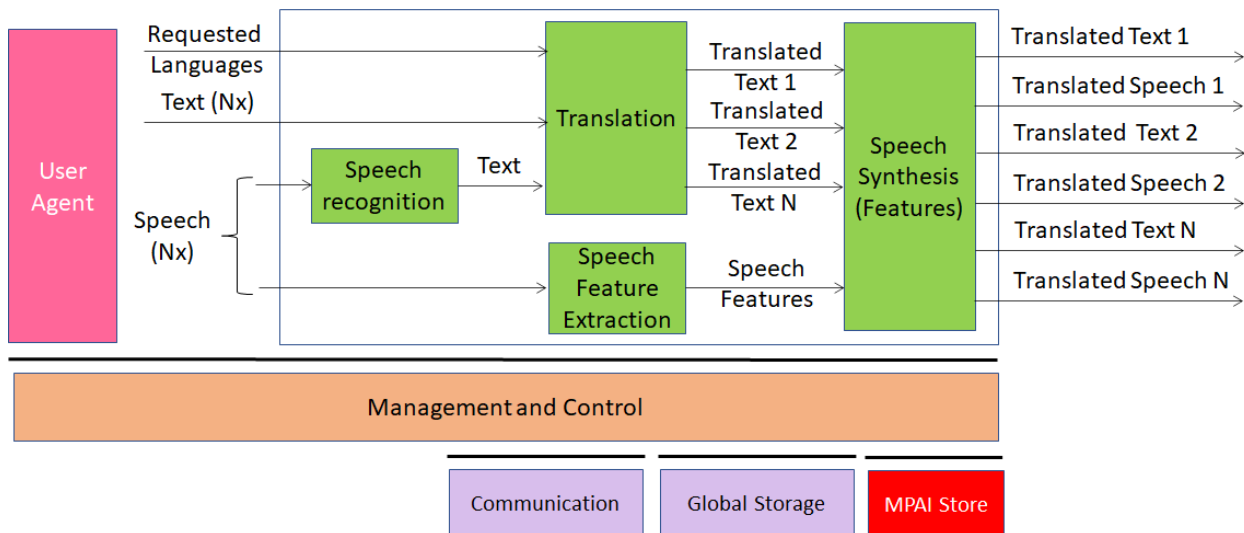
User Agent

Requested Languages

Text (Nx)

Speech (Nx)

Speech recognition

Text

Translation

Speech Feature Extraction

Translated Text 1

Translated Text 2

Translated Text N

Speech Features

Speech Synthesis (Features)

Translated Text 1

Translated Speech 1

Translated Text 2

Translated Speech 2

Translated Text N

Translated Speech N

Management and Control

Communication

Global Storage

MPAI Store